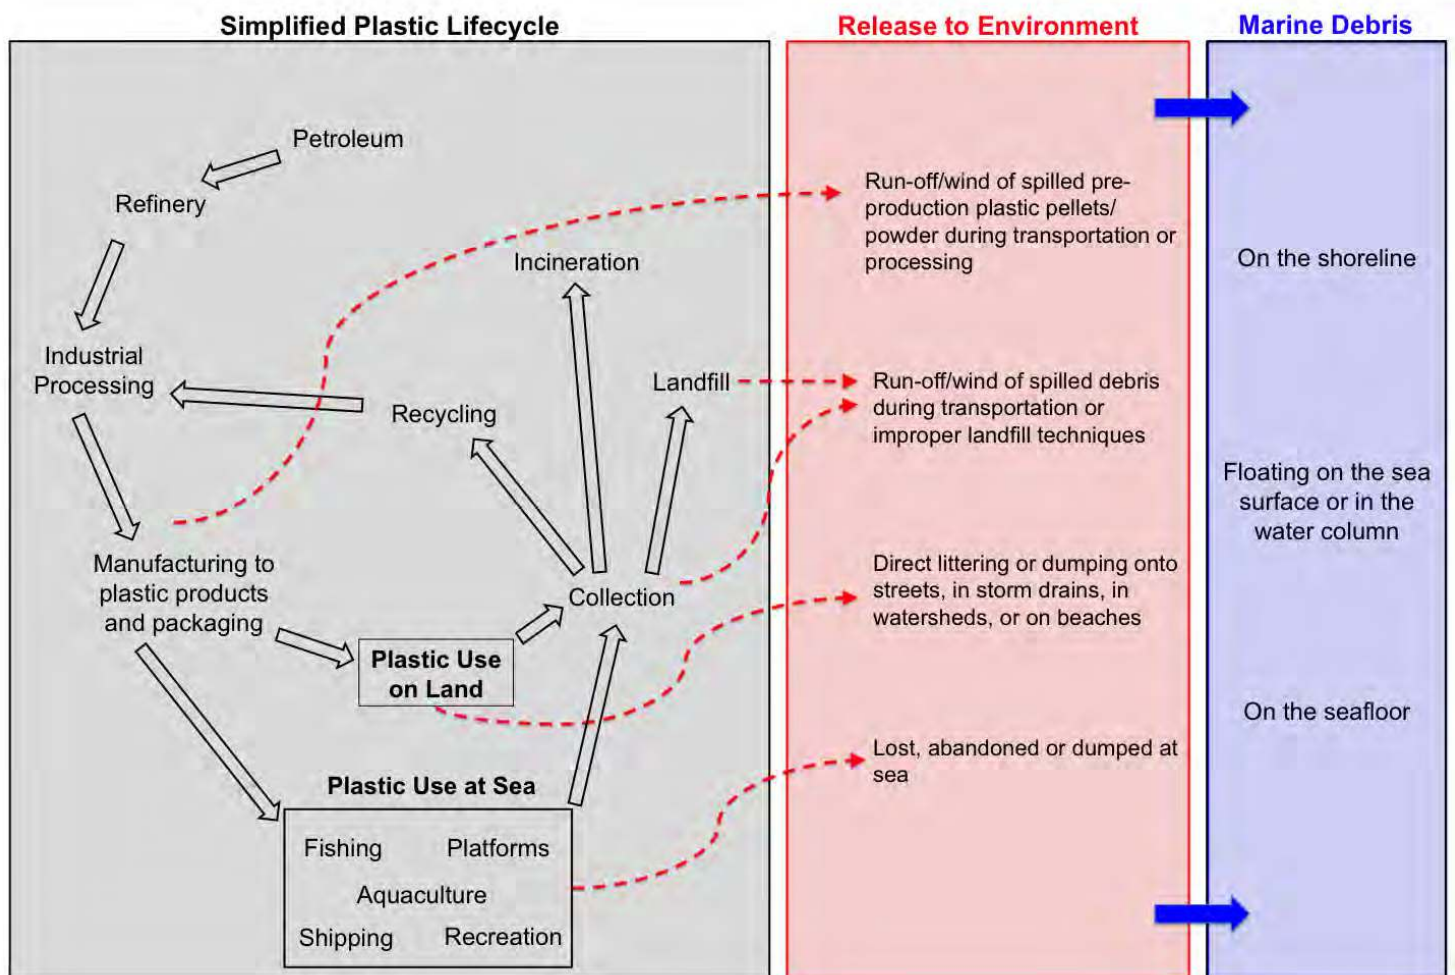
Simplified Plastic Lifecycle

Release to Environment

Marine Debris

Petroleum

Refinery

Industrial Processing

Incineration

Landfill

Recycling

Manufacturing to plastic products and packaging

Collection

Plastic Use on Land

Plastic Use at Sea

Fishing

Platforms

Aquaculture

Shipping

Recreation

Run-off/wind of spilled pre-production plastic pellets/ powder during transportation or processing

Run-off/wind of spilled debris during transportation or improper landfill techniques

Direct littering or dumping onto streets, in storm drains, in watersheds, or on beaches

Lost, abandoned or dumped at sea

On the shoreline

Floating on the sea surface or in the water column

On the seafloor